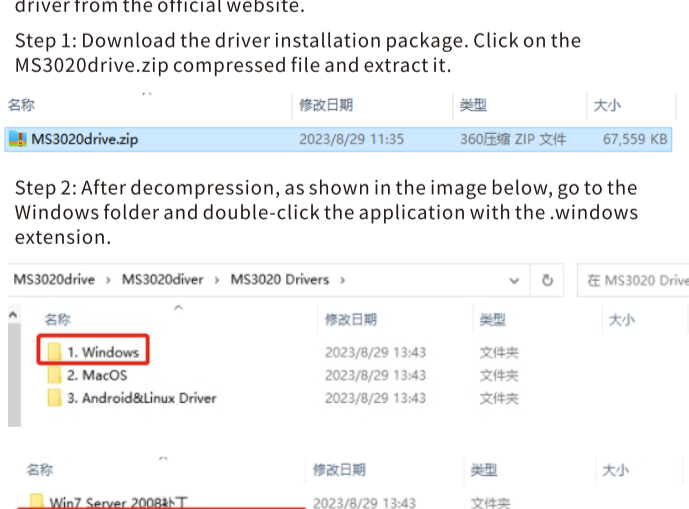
driver from the official website.

Step 1: Download the driver installation package. Click on the MS3020drive.zip compressed file and extract it.

| 名称 | 修改日期 | 类型 | 大小 |
|---|---|---|---|
| MS3020drive.zip | 2023/8/29 11:35 | 360压缩 ZIP 文件 | 67,559 KB |

Step 2: After decompression, as shown in the image below, go to the Windows folder and double-click the application with the .windows extension.

MS3020drive › MS3020diver › MS3020 Drivers ›

在 MS3020 Drive

| 名称 | 修改日期 | 类型 | 大小 |
|---|---|---|---|
| 1. Windows | 2023/8/29 13:43 | 文件夹 | |
| 2. MacOS | 2023/8/29 13:43 | 文件夹 | |
| 3. Android&Linux Driver | 2023/8/29 13:43 | 文件夹 | |

| 名称 | 修改日期 | 类型 | 大小 |
|---|---|---|---|
| Win7 Server 2008补丁 | 2023/8/29 13:43 | 文件夹 | |